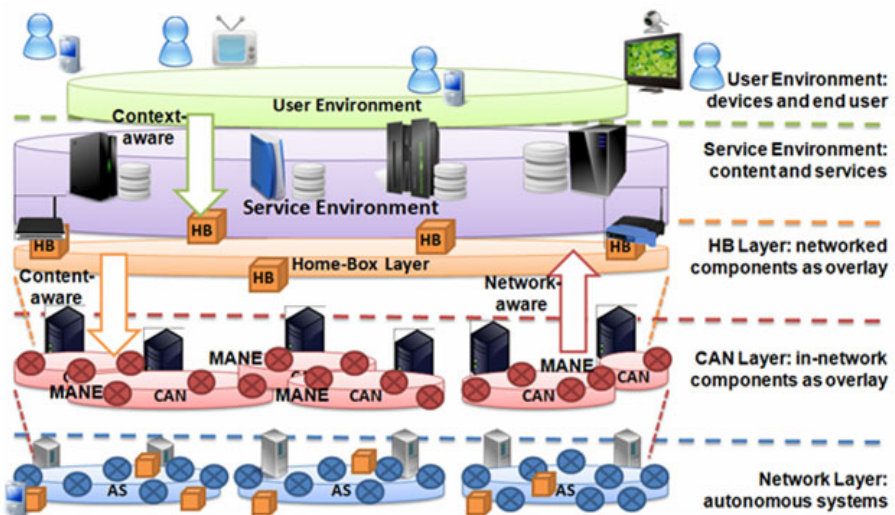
User Environment

Context-aware

Service Environment

HB

HB

HB

HB

HB

Home-Box Layer

Content-aware

Network-aware

MANE

MANE

MANE

MANE

CAN

CAN

CAN

CAN

AS

AS

AS

User Environment: devices and end user

Service Environment: content and services

HB Layer: networked components as overlay

CAN Layer: in-network components as overlay

Network Layer: autonomous systems